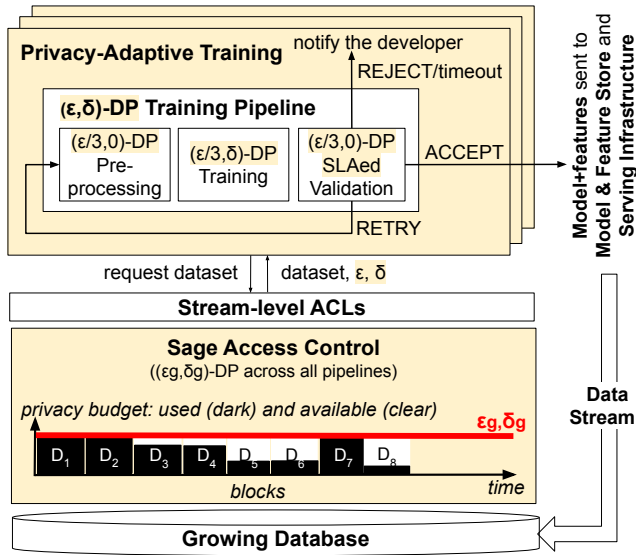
Privacy-Adaptive Training

notify the developer

REJECT/timeout

(ε,δ)-DP Training Pipeline

(ε/3,0)-DP Preprocessing

(ε/3,δ)-DP Training

(ε/3,0)-DP SLAed Validation

ACCEPT

RETRY

Model+features sent to Model & Feature Store and Serving Infrastructure

request dataset

dataset, ε, δ

Stream-level ACLs

Sage Access Control

((εg,δg)-DP across all pipelines)

privacy budget: used (dark) and available (clear)

εg,δg

$D_1$ $D_2$ $D_3$ $D_4$ $D_5$ $D_6$ $D_7$ $D_8$

blocks

time

Data Stream

Growing Database